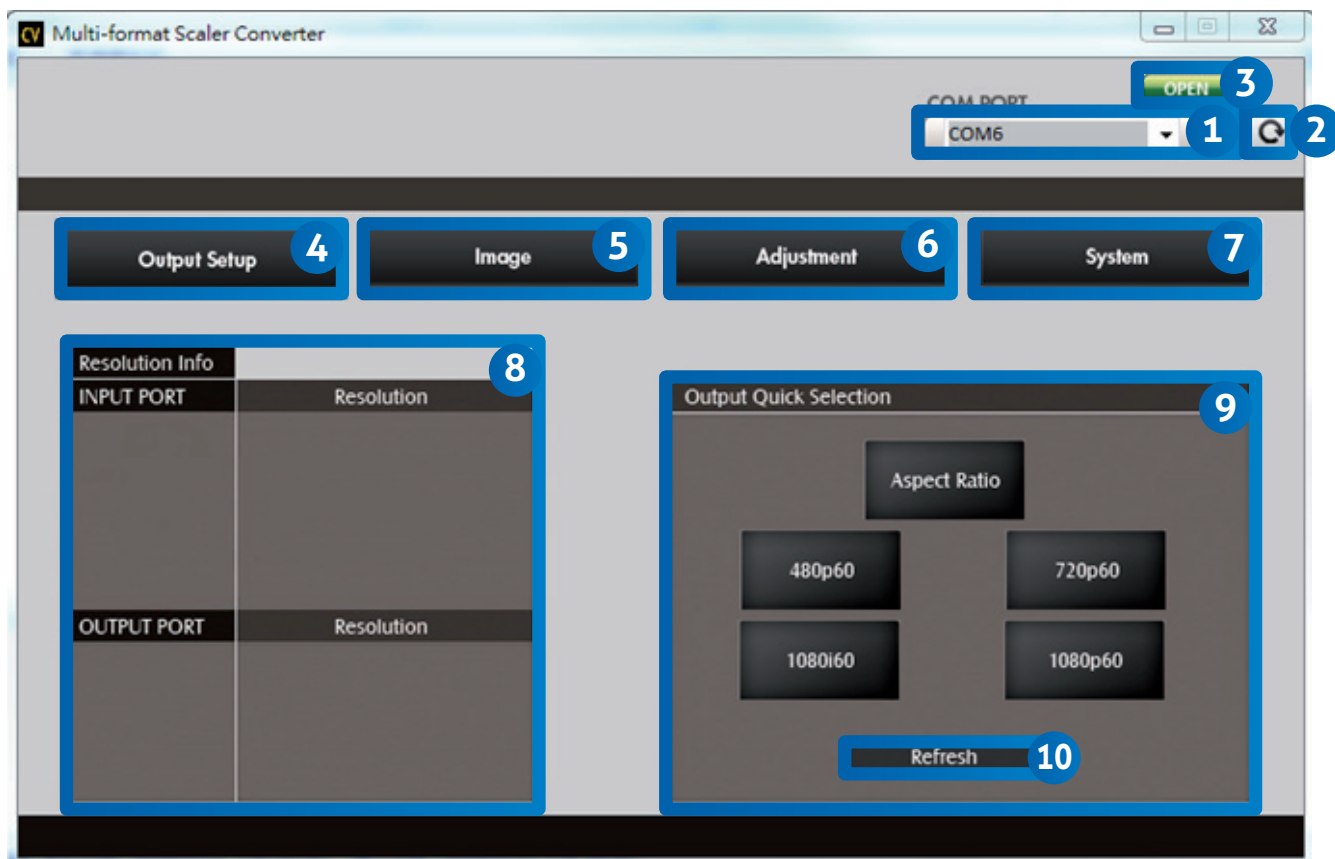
CV Multi-format Scaler Converter

OPEN 3

COM PORT

COM6 1 2

Output Setup 4

Image 5

Adjustment 6

System 7

| Resolution Info | |
|---|---|
| INPUT PORT | Resolution |
| OUTPUT PORT | Resolution |

8

Output Quick Selection 9

Aspect Ratio

480p60

720p60

1080i60

1080p60

Refresh 10